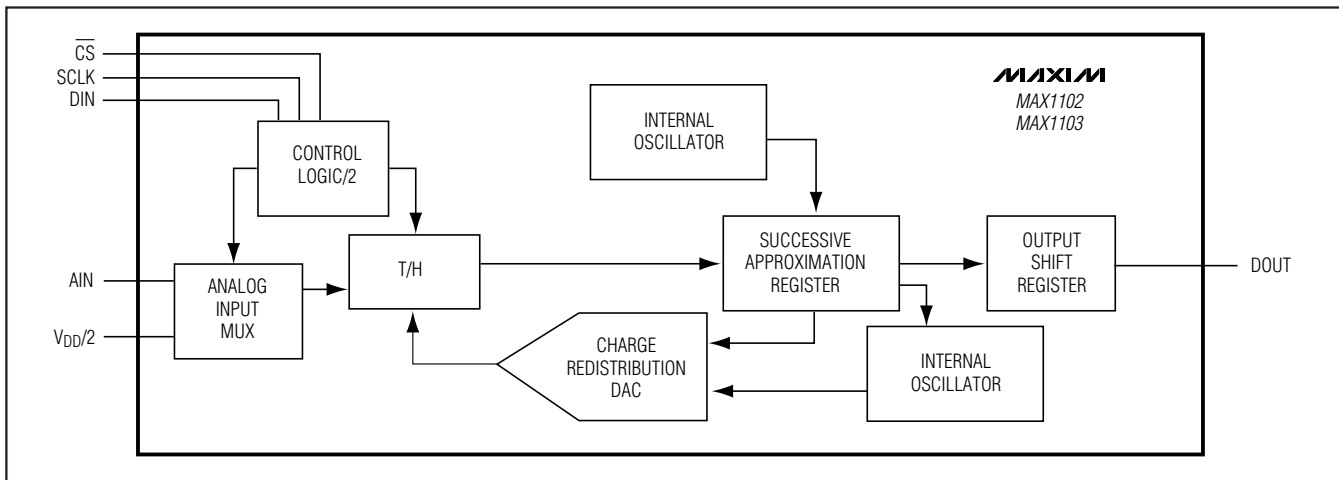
$\overline{CS}$
SCLK
DIN

MAXIM
MAX1102
MAX1103

INTERNAL OSCILLATOR

CONTROL LOGIC/2

T/H

SUCCESSIVE APPROXIMATION REGISTER

OUTPUT SHIFT REGISTER

DOUT

AIN

ANALOG INPUT MUX

$V_{DD}/2$

CHARGE REDISTRIBUTION DAC

INTERNAL OSCILLATOR